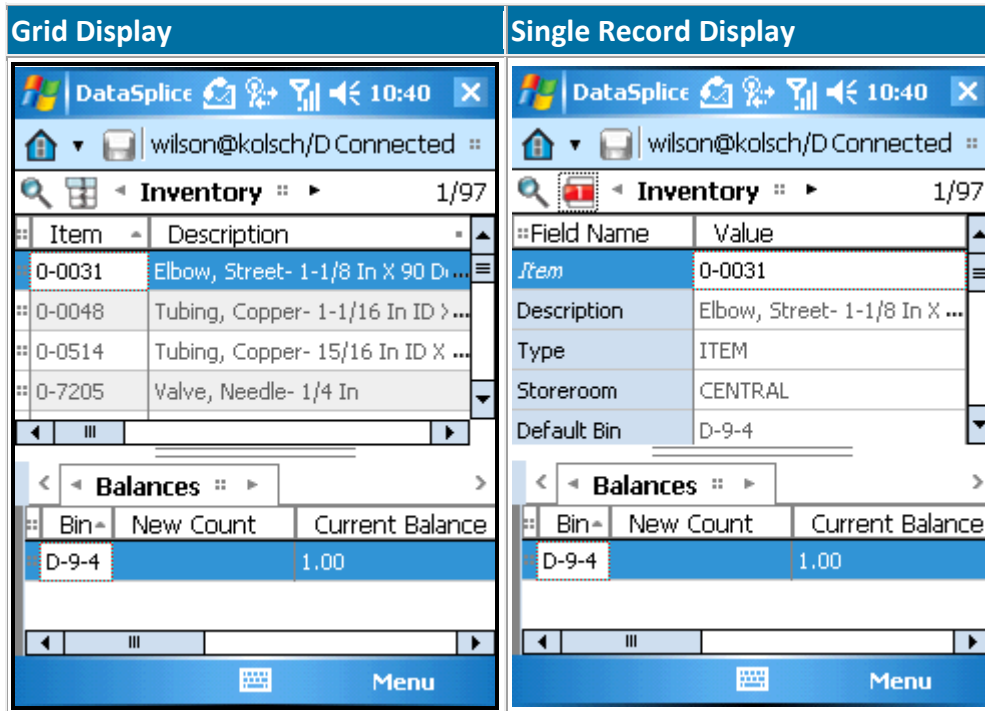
| Grid Display | Single Record Display |
|---|---|

DataSplice 10:40
wilson@kolsch/D Connected
Inventory 1/97

| Item | Description |
|---|---|
| 0-0031 | Elbow, Street- 1-1/8 In X 90 D... |
| 0-0048 | Tubing, Copper- 1-1/16 In ID X... |
| 0-0514 | Tubing, Copper- 15/16 In ID X... |
| 0-7205 | Valve, Needle- 1/4 In |

Balances

| Bin | New Count | Current Balance |
|---|---|---|
| D-9-4 | | 1.00 |

Menu

DataSplice 10:40
wilson@kolsch/D Connected
Inventory 1/97

| Field Name | Value |
|---|---|
| Item | 0-0031 |
| Description | Elbow, Street- 1-1/8 In X ... |
| Type | ITEM |
| Storeroom | CENTRAL |
| Default Bin | D-9-4 |

Balances

| Bin | New Count | Current Balance |
|---|---|---|
| D-9-4 | | 1.00 |

Menu